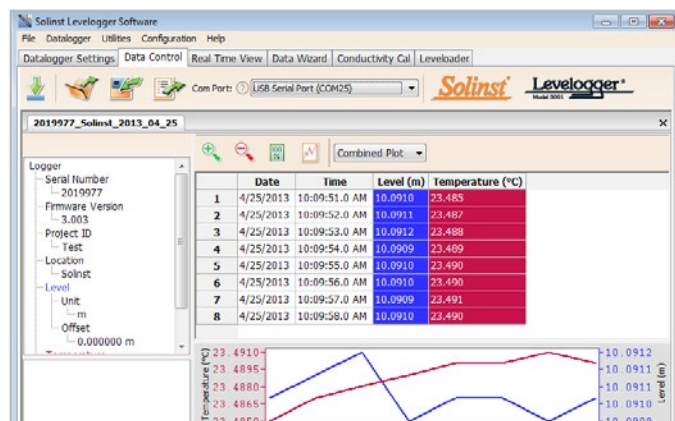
Solinst Levelogger Software

File Datalogger Utilities Configuration Help

Datalogger Settings | Data Control | Real Time View | Data Wizard | Conductivity Cal | Leveloader

Com Port: ? USB Serial Port (COM25)

Solinst Levelogger Model 3001

2019977_Solinst_2013_04_25

Combined Plot

Logger
Serial Number
2019977
Firmware Version
3.003
Project ID
Test
Location
Solinst
Level
Unit
m
Offset
0.000000 m

| | Date | Time | Level (m) | Temperature (°C) |
|---|---|---|---|---|
| 1 | 4/25/2013 | 10:09:51.0 AM | 10.0910 | 23.485 |
| 2 | 4/25/2013 | 10:09:52.0 AM | 10.0911 | 23.487 |
| 3 | 4/25/2013 | 10:09:53.0 AM | 10.0912 | 23.488 |
| 4 | 4/25/2013 | 10:09:54.0 AM | 10.0909 | 23.489 |
| 5 | 4/25/2013 | 10:09:55.0 AM | 10.0910 | 23.490 |
| 6 | 4/25/2013 | 10:09:56.0 AM | 10.0910 | 23.490 |
| 7 | 4/25/2013 | 10:09:57.0 AM | 10.0909 | 23.491 |
| 8 | 4/25/2013 | 10:09:58.0 AM | 10.0910 | 23.490 |

Temperature (°C)
23.4910
23.4895
23.4880
23.4865
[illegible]

Level (m)
10.0912
10.0911
10.0911
10.0910
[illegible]